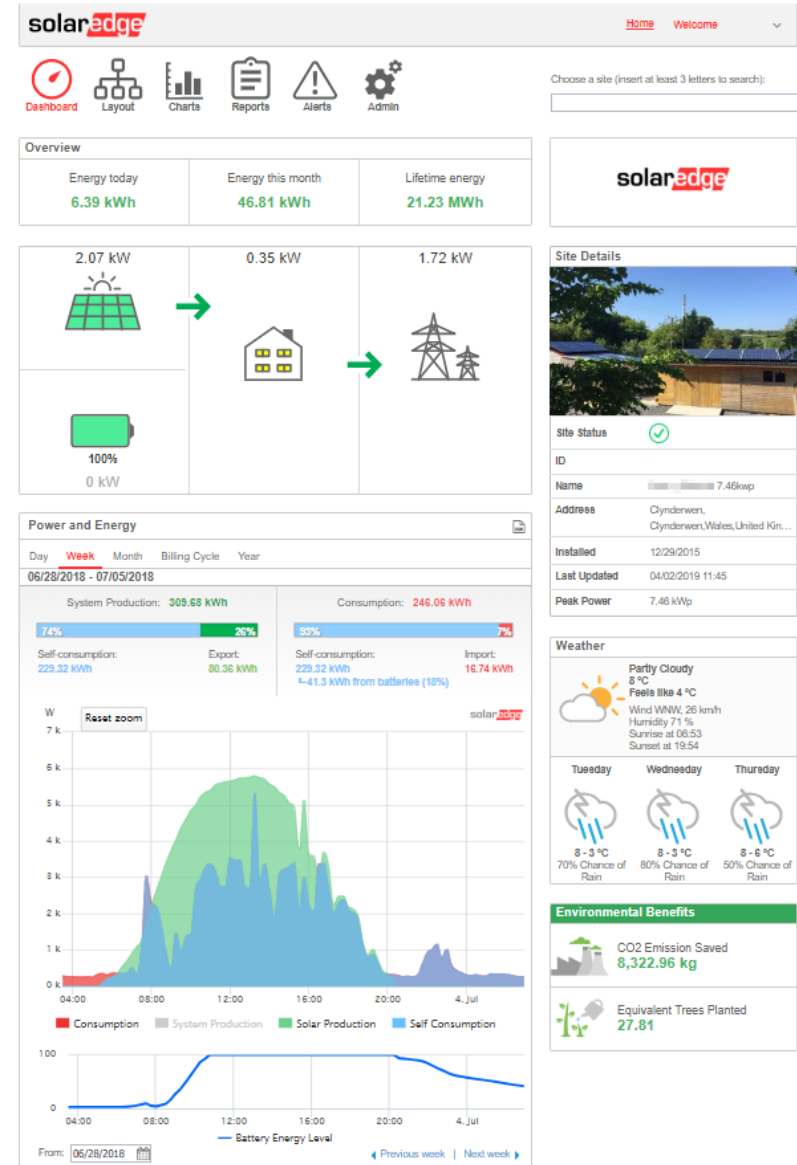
solaredge

Home Welcome

Dashboard Layout Charts Reports Alerts Admin

Choose a site (insert at least 3 letters to search):

Overview

| Energy today | Energy this month | Lifetime energy |
|---|---|---|
| 6.39 kWh | 46.81 kWh | 21.23 MWh |

solaredge

2.07 kW 0.35 kW 1.72 kW

100%
0 kW

Site Details

Site Status
ID
Name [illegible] 7.46kwp
Address Clynderwen, Clynderwen,Wales,United Kin...
Installed 12/29/2015
Last Updated 04/02/2019 11:45
Peak Power 7.46 kWp

Power and Energy

Day Week Month Billing Cycle Year

06/28/2018 - 07/05/2018

System Production: 309.68 kWh
74% 26%
Self-consumption: 229.32 kWh
Export: 80.36 kWh

Consumption: 246.06 kWh
93% 7%
Self-consumption: 229.32 kWh
└41.3 kWh from batteries (18%)
Import: 16.74 kWh

W Reset zoom solaredge
7 k
6 k
5 k
4 k
3 k
2 k
1 k
0 k
04:00 08:00 12:00 16:00 20:00 4. Jul

Consumption System Production Solar Production Self Consumption

100
0
04:00 08:00 12:00 16:00 20:00 4. Jul

Battery Energy Level

From: 06/28/2018

◂ Previous week | Next week ▸

Weather

Partly Cloudy
8 °C
Feels like 4 °C
Wind WNW, 26 km/h
Humidity 71 %
Sunrise at 06:53
Sunset at 19:54

Tuesday
8 - 3 °C
70% Chance of Rain

Wednesday
8 - 3 °C
80% Chance of Rain

Thursday
8 - 6 °C
50% Chance of Rain

Environmental Benefits

CO2 Emission Saved
8,322.96 kg

Equivalent Trees Planted
27.81